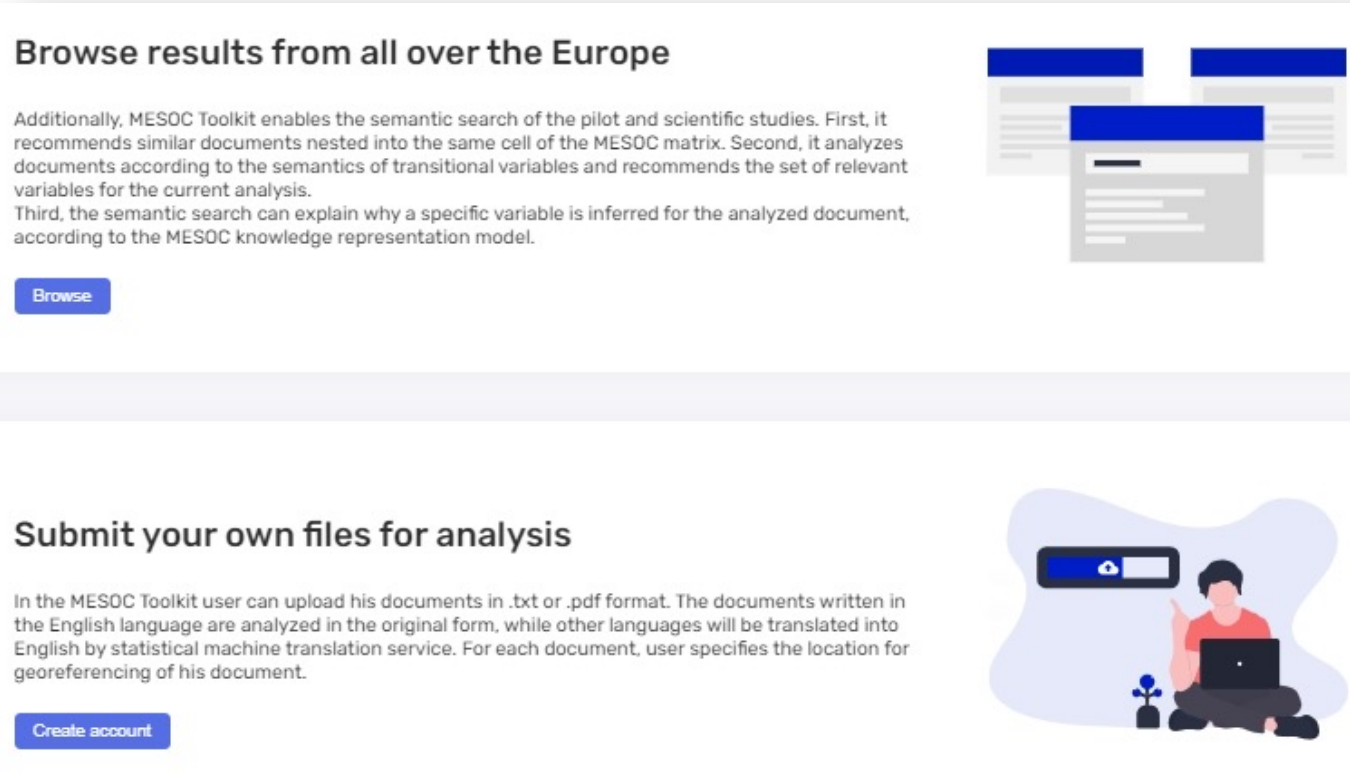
Browse results from all over the Europe

Additionally, MESOC Toolkit enables the semantic search of the pilot and scientific studies. First, it recommends similar documents nested into the same cell of the MESOC matrix. Second, it analyzes documents according to the semantics of transitional variables and recommends the set of relevant variables for the current analysis.
Third, the semantic search can explain why a specific variable is inferred for the analyzed document, according to the MESOC knowledge representation model.

Browse

Submit your own files for analysis

In the MESOC Toolkit user can upload his documents in .txt or .pdf format. The documents written in the English language are analyzed in the original form, while other languages will be translated into English by statistical machine translation service. For each document, user specifies the location for georeferencing of his document.

Create account